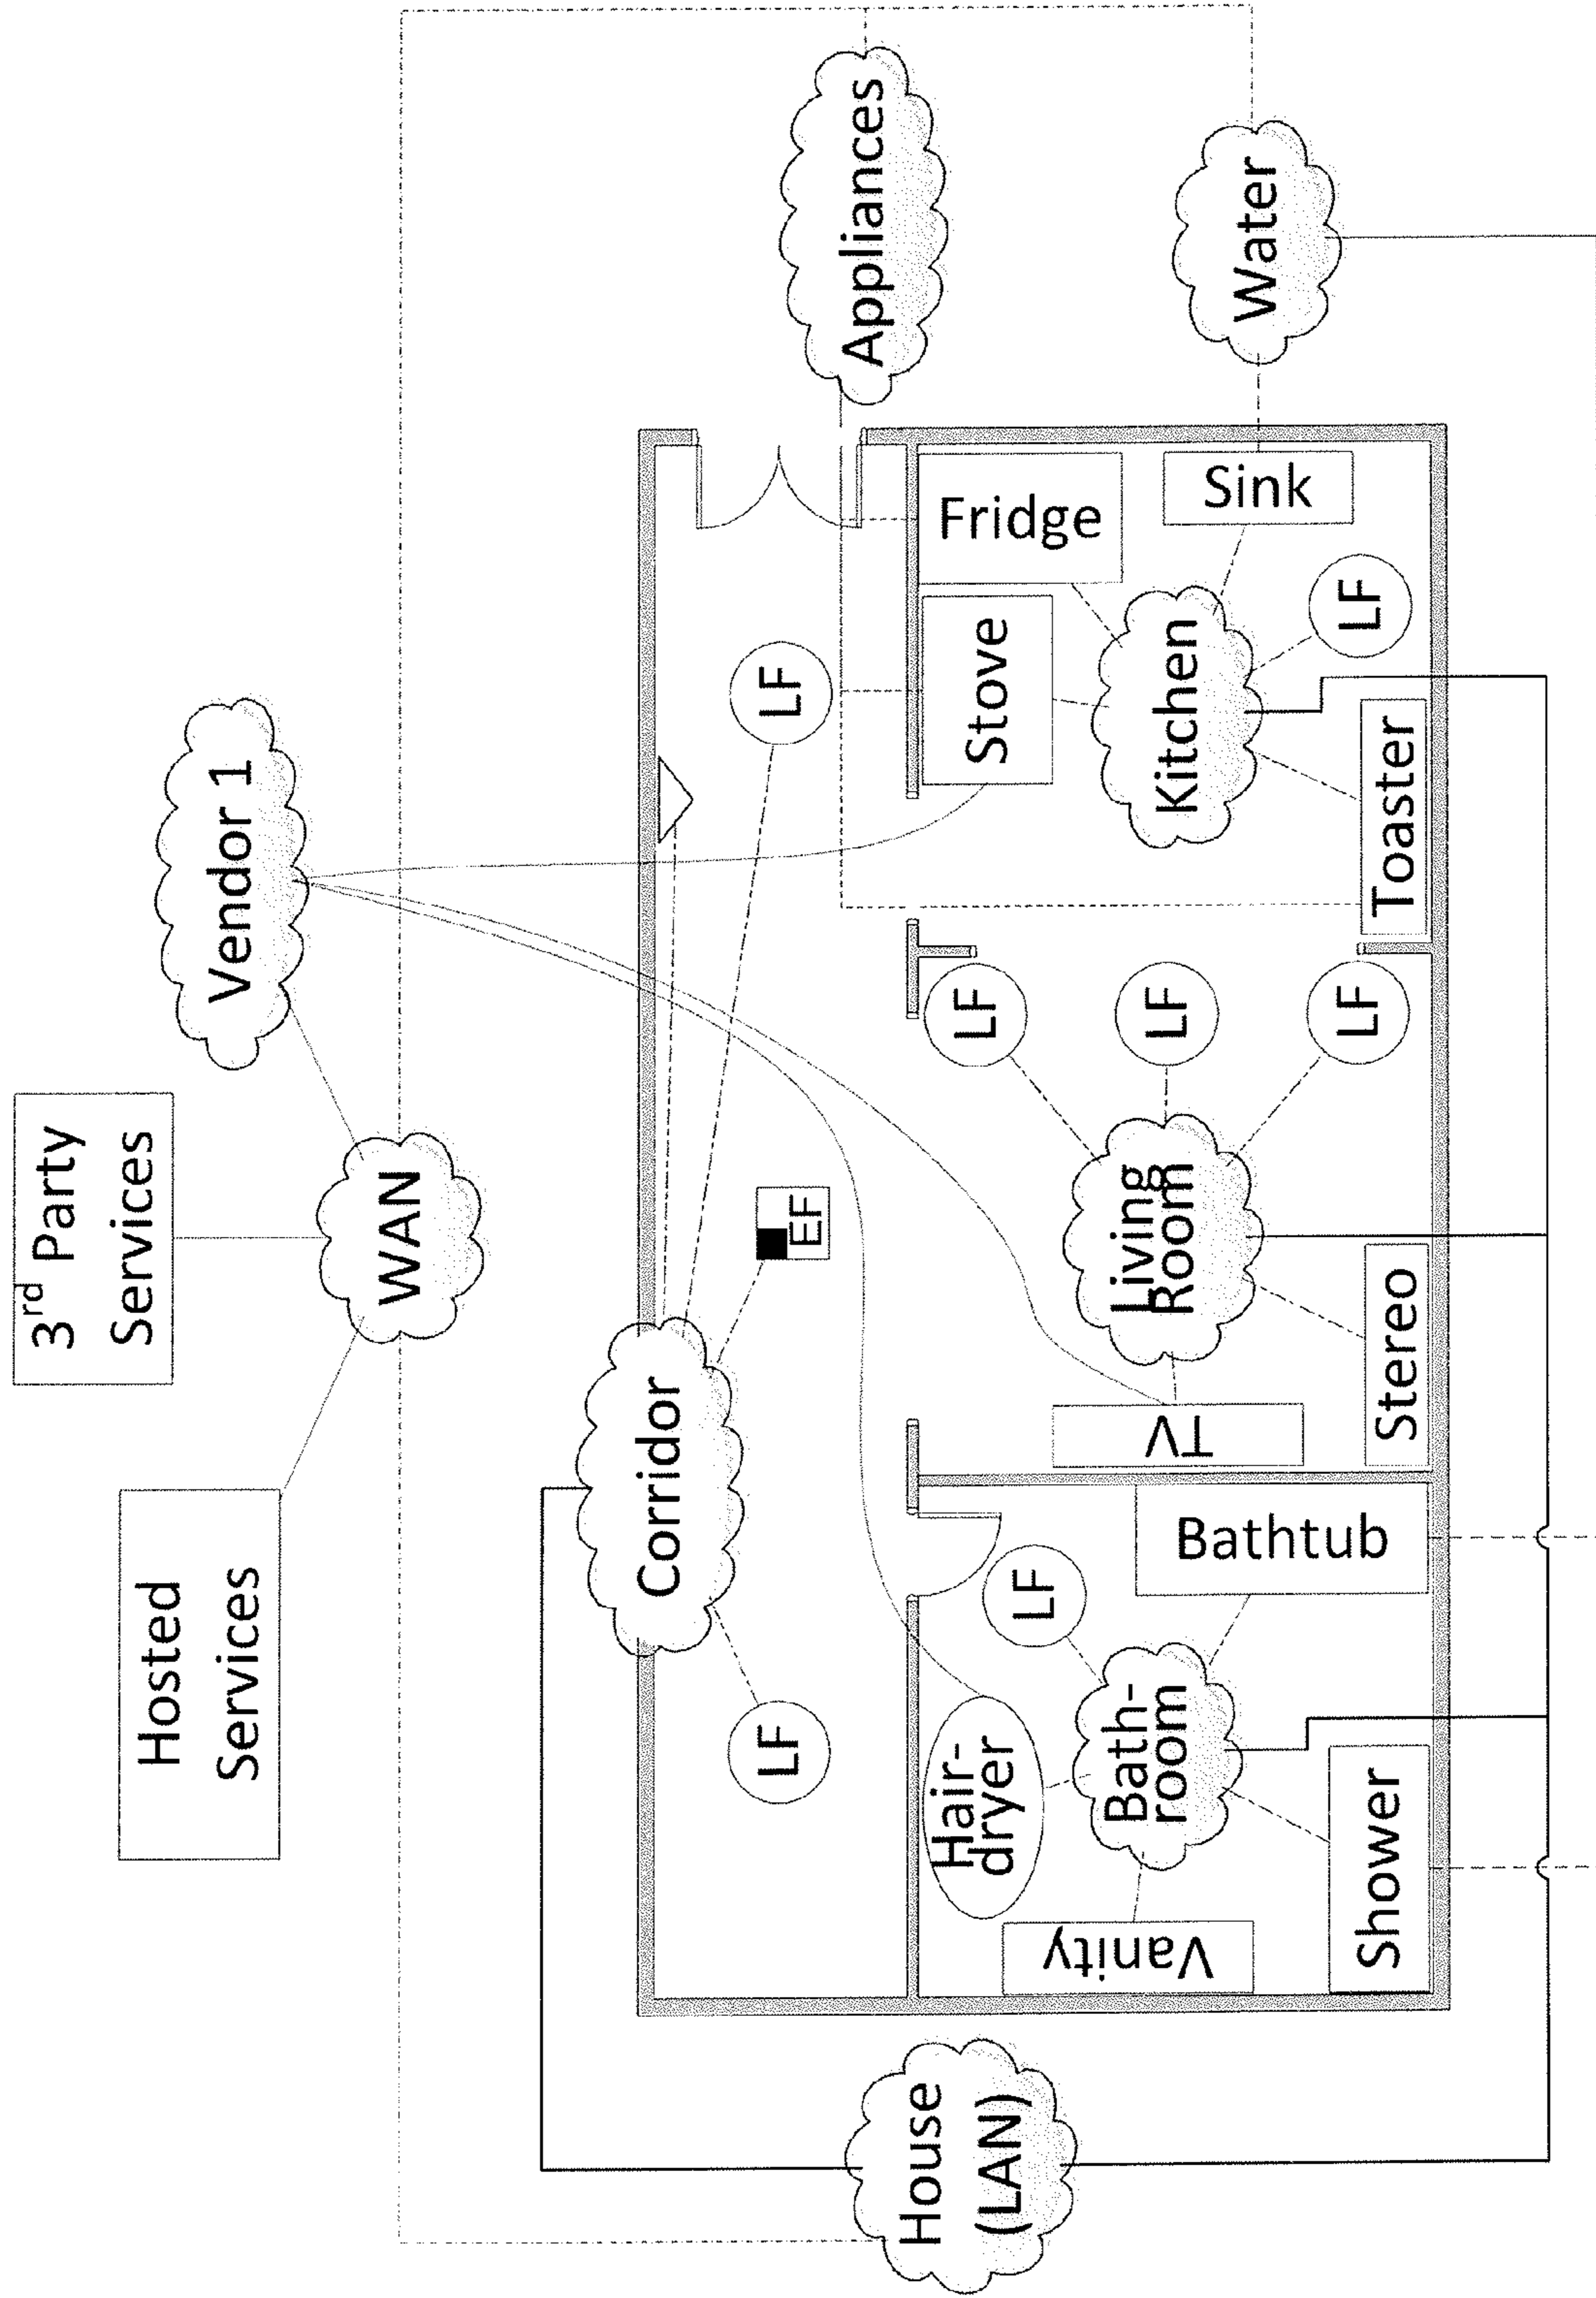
Appliances

Water

Vendor 1

3$^{rd}$ Party Services

WAN

Hosted Services

Fridge

Sink

Stove

Kitchen

LF

LF

Toaster

LF

LF

LF

LF

Living Room

EF

Corridor

TV

Stereo

Bathtub

LF

LF

Hair-dryer

Bath-room

Shower

Vanity

House (LAN)